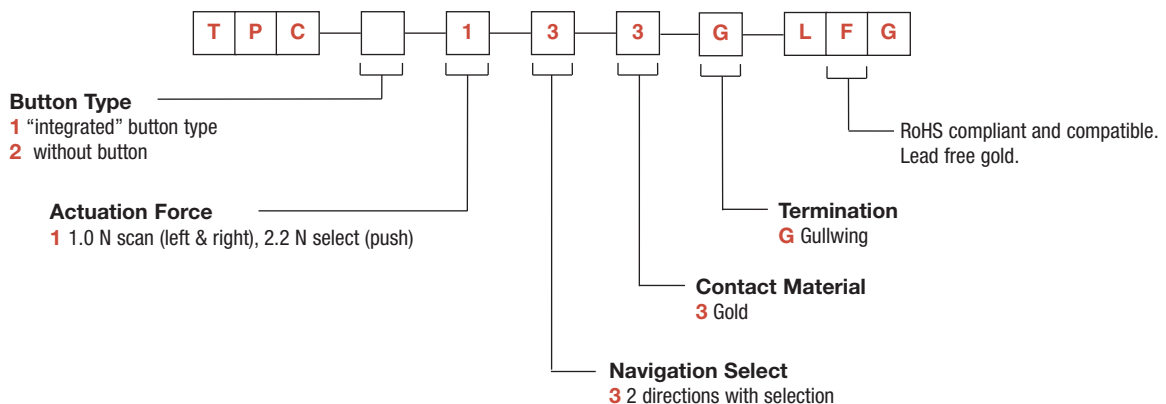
T P C 1 3 3 G L F G

Button Type
1 “integrated” button type
2 without button

RoHS compliant and compatible.
Lead free gold.

Actuation Force
1 1.0 N scan (left & right), 2.2 N select (push)

Termination
G Gullwing

Contact Material
3 Gold

Navigation Select
3 2 directions with selection